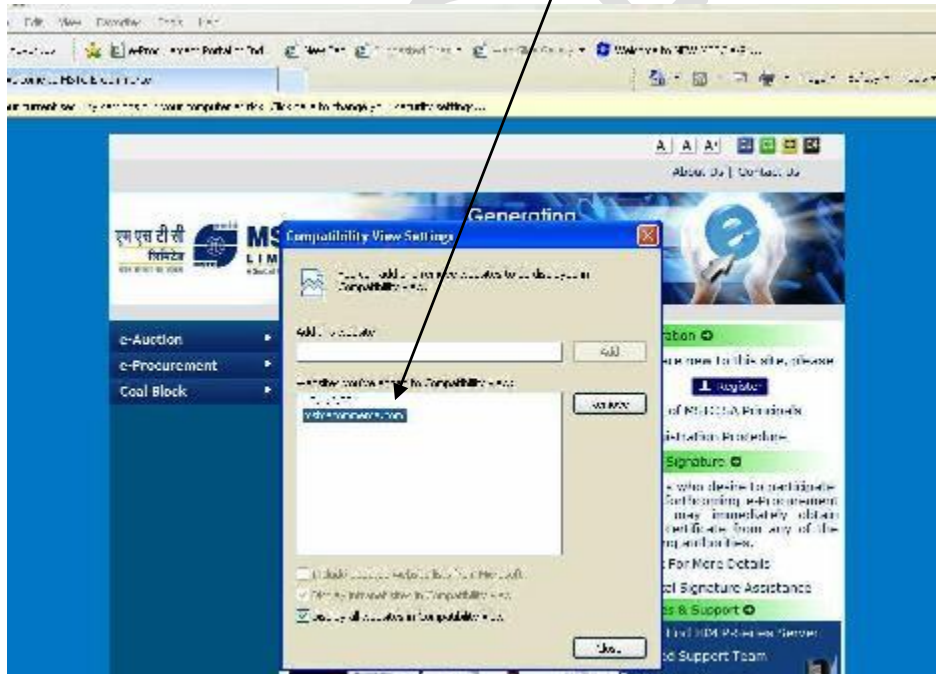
Edit View Favorites Tools Help

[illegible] e-Proc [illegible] Portal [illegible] Welcome to NEW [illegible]

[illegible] MSTC E-Commerce

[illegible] current security settings put your computer at risk. Click here to change your security settings...

A A A

About Us | Contact Us

एम एस टी सी लिमिटेड

MS LIM

Generating

Compatibility View Settings

You can add and remove websites to be displayed in Compatibility View.

Add this website:

Add

Websites you've added to Compatibility View:

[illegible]
mstcecommerce.com

Remove

Include updated website lists from Microsoft

Display intranet sites in Compatibility View

Display all websites in Compatibility View

Close

e-Auction

e-Procurement

Coal Block

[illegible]ation

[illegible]e new to this site, please

Register

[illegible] of MSTC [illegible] Principals

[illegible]istration Procedure

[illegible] Signature

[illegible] who desire to participate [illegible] forthcoming e-Procurement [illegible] may immediately obtain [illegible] certificate from any of the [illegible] authorities.

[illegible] For More Details

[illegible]al Signature Assistance

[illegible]s & Support

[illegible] Find NDM Release Server

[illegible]d Support Team